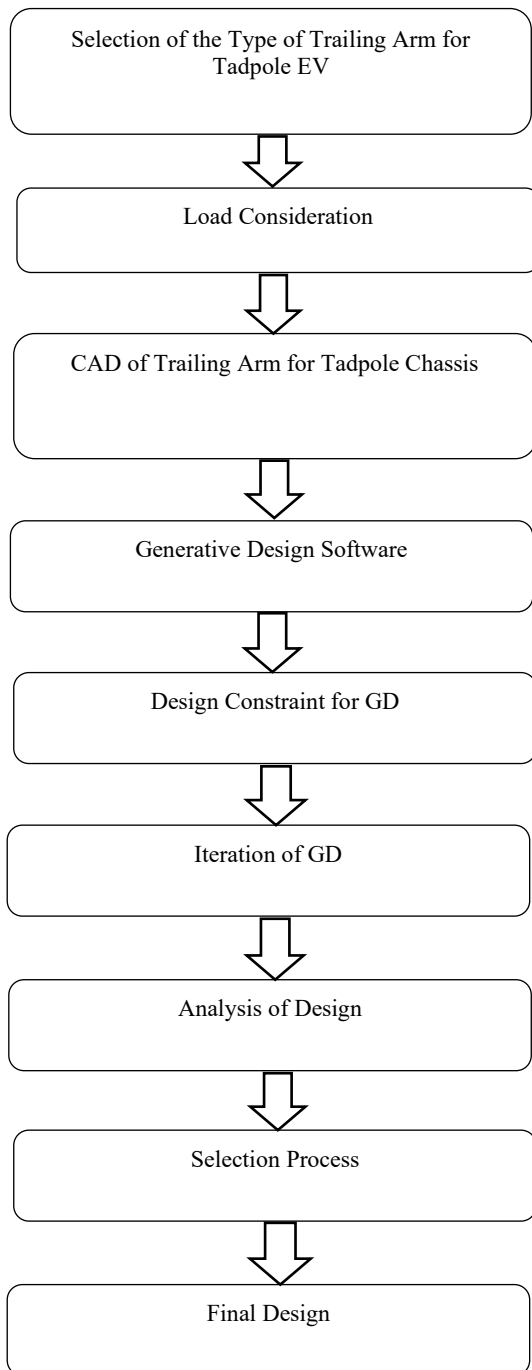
Selection of the Type of Trailing Arm for Tadpole EV

Load Consideration

CAD of Trailing Arm for Tadpole Chassis

Generative Design Software

Design Constraint for GD

Iteration of GD

Analysis of Design

Selection Process

Final Design